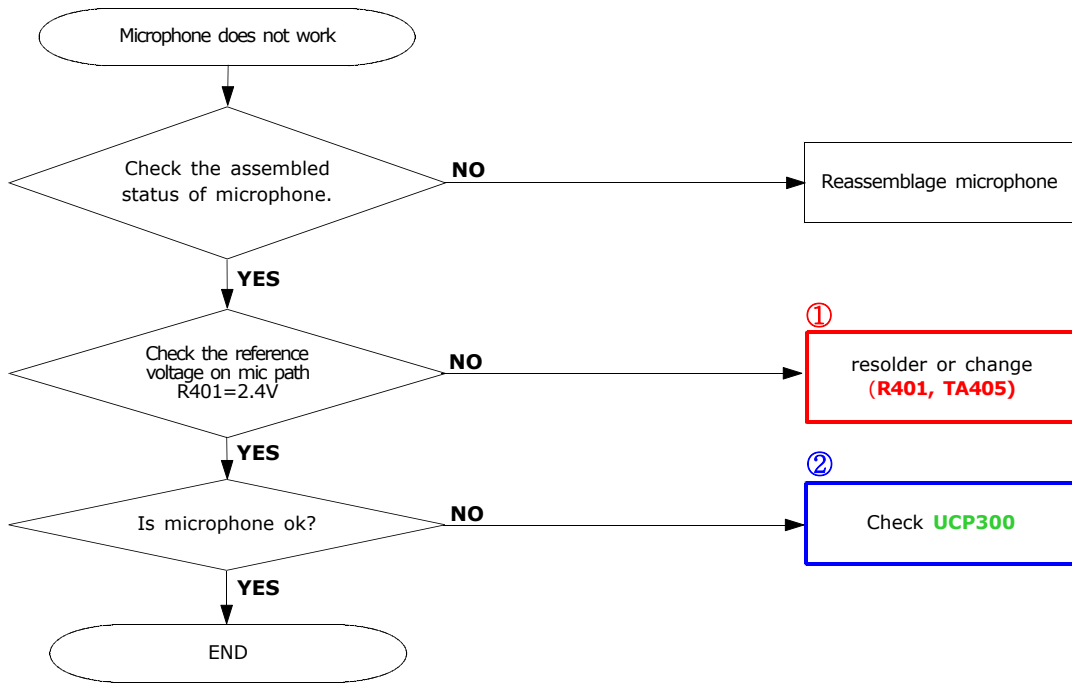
Microphone does not work

Check the assembled status of microphone.

NO

Reassemblage microphone

YES

①

Check the reference voltage on mic path R401=2.4V

NO

resolder or change (R401, TA405)

YES

②

Is microphone ok?

NO

Check UCP300

YES

END